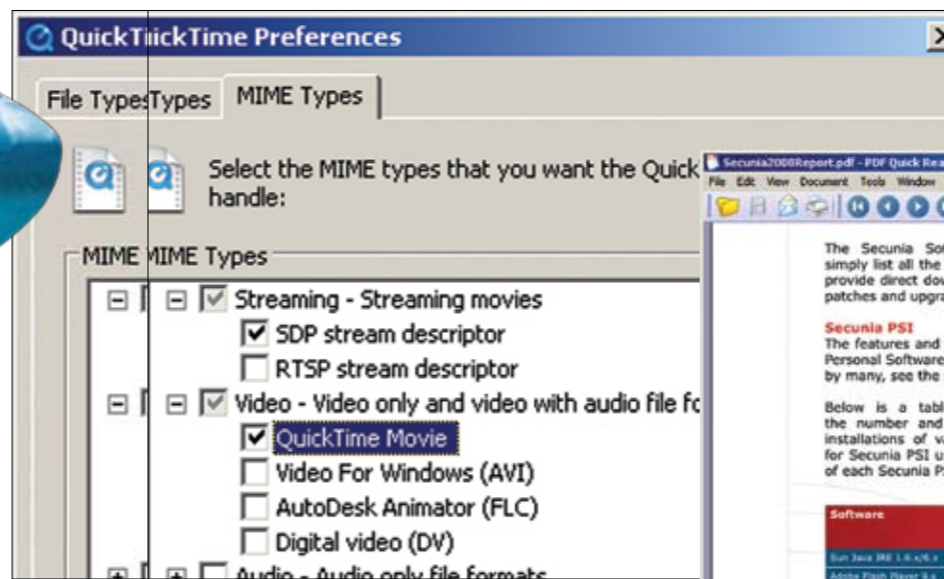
QuickTickTime Preferences

File TypesTypes MIME Types

Select the MIME types that you want the Quick handle:

MIME MIME Types

Streaming - Streaming movies
SDP stream descriptor
RTSP stream descriptor
Video - Video only and video with audio file fo
QuickTime Movie
Video For Windows (AVI)
AutoDesk Animator (FLC)
Digital video (DV)
Audio - Audio only file formats

Secunia2008Report.pdf - PDF Quick Rea
File Edit View Document Tools Window

The Secunia So simply list all the provide direct do patches and upgra

Secunia PSI
The features and Personal Software by many, see the

Below is a tabl the number and installations of v for Secunia PSI u of each Secunia P

Software
Sun Java JRE 1.6.x/6.x
Adobe Flash Player 9